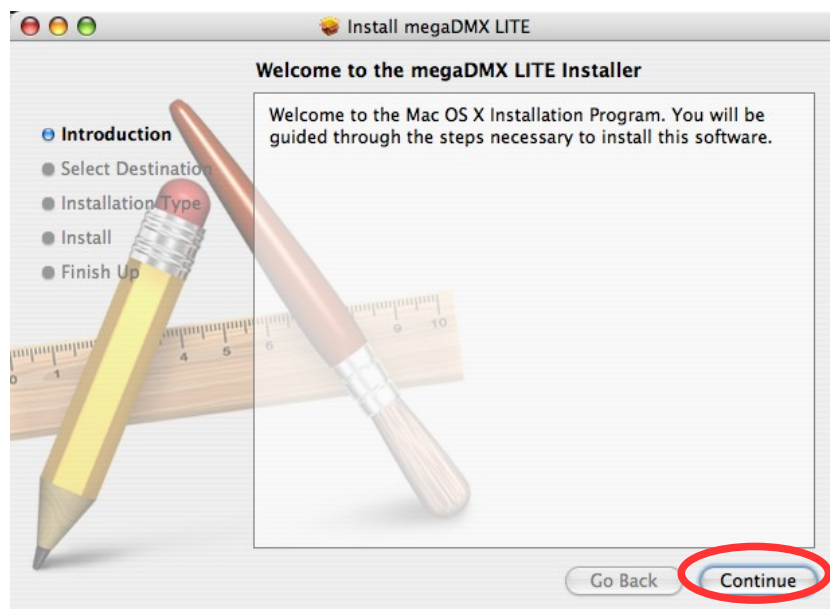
Install megaDMX LITE

Welcome to the megaDMX LITE Installer

Introduction
Select Destination
Installation Type
Install
Finish Up

Welcome to the Mac OS X Installation Program. You will be guided through the steps necessary to install this software.

1 4 5 6 9 10

Go Back
Continue